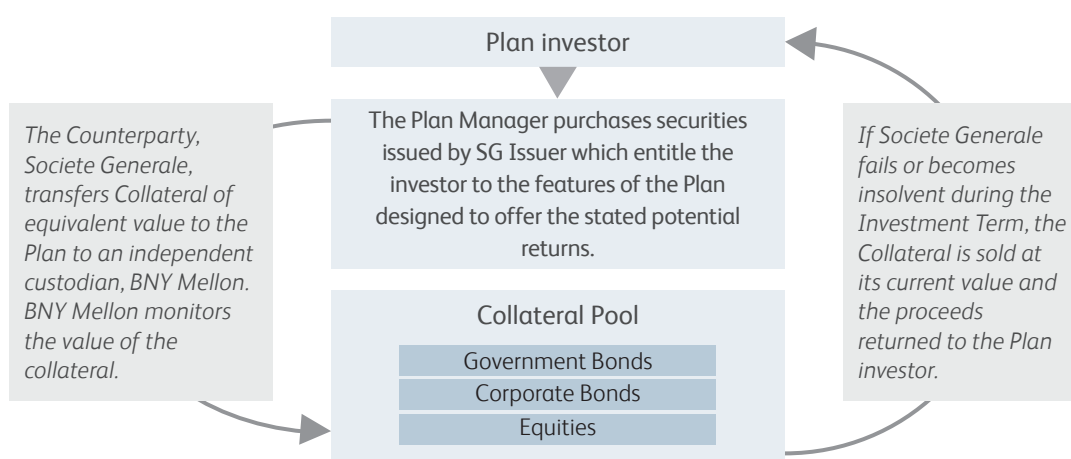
Plan investor

The Counterparty, Societe Generale, transfers Collateral of equivalent value to the Plan to an independent custodian, BNY Mellon. BNY Mellon monitors the value of the collateral.

The Plan Manager purchases securities issued by SG Issuer which entitle the investor to the features of the Plan designed to offer the stated potential returns.

Collateral Pool

Government Bonds

Corporate Bonds

Equities

If Societe Generale fails or becomes insolvent during the Investment Term, the Collateral is sold at its current value and the proceeds returned to the Plan investor.